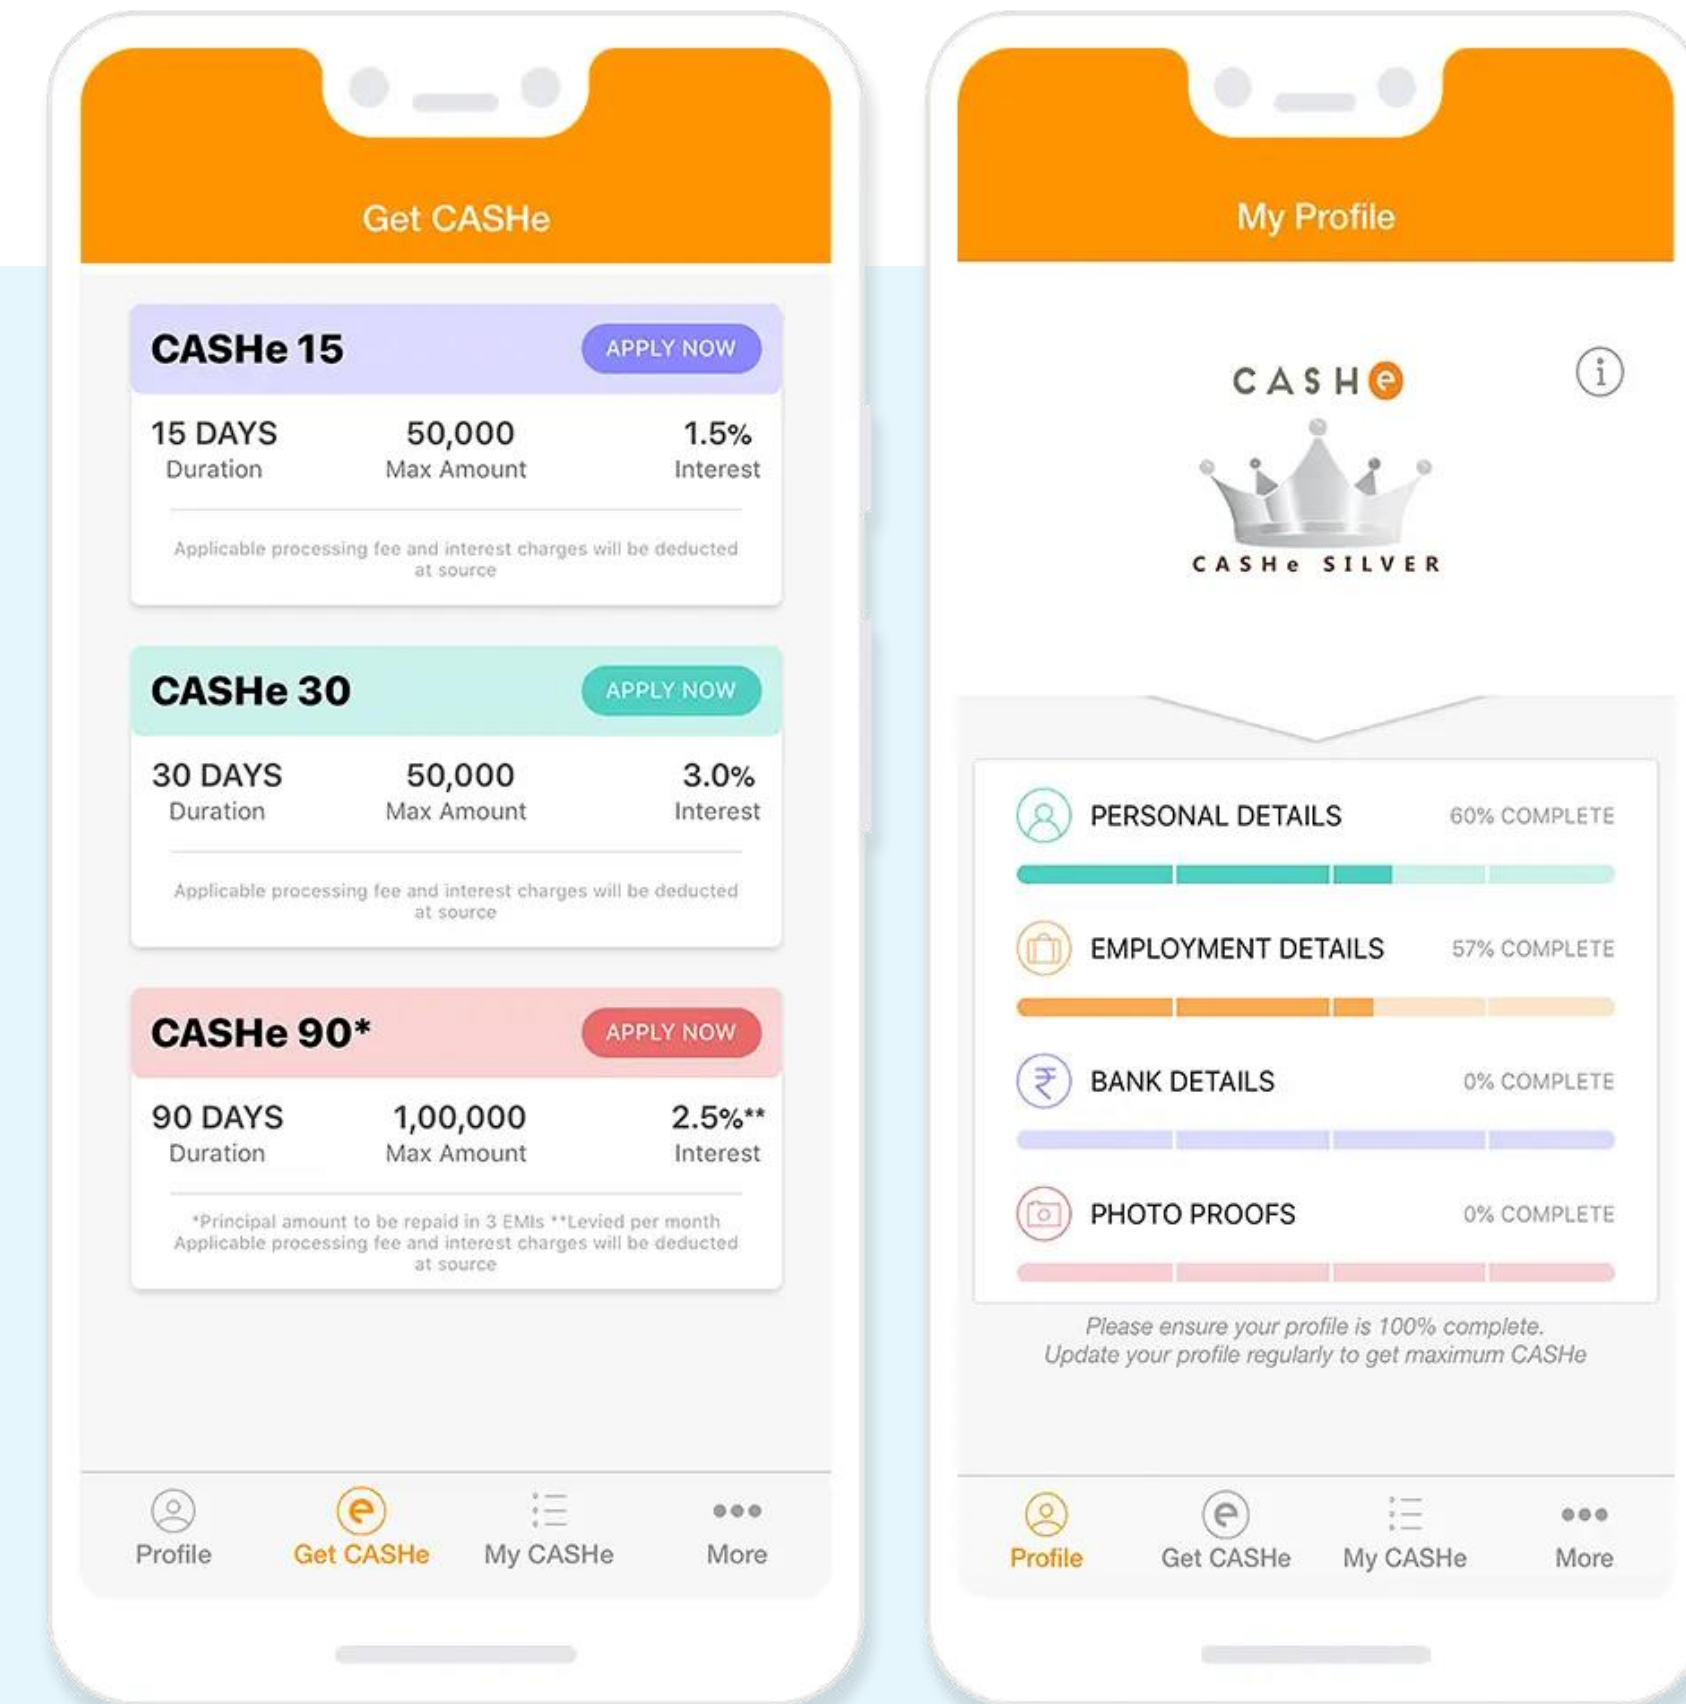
Get CASHe

CASHe 15
APPLY NOW

15 DAYS
Duration

50,000
Max Amount

1.5%
Interest

Applicable processing fee and interest charges will be deducted at source

CASHe 30
APPLY NOW

30 DAYS
Duration

50,000
Max Amount

3.0%
Interest

Applicable processing fee and interest charges will be deducted at source

CASHe 90*
APPLY NOW

90 DAYS
Duration

1,00,000
Max Amount

2.5%**
Interest

*Principal amount to be repaid in 3 EMIs **Levied per month
Applicable processing fee and interest charges will be deducted at source

Profile
Get CASHe
My CASHe
More

My Profile

CASHe

CASHe SILVER

PERSONAL DETAILS
60% COMPLETE

EMPLOYMENT DETAILS
57% COMPLETE

BANK DETAILS
0% COMPLETE

PHOTO PROOFS
0% COMPLETE

Please ensure your profile is 100% complete.
Update your profile regularly to get maximum CASHe

Profile
Get CASHe
My CASHe
More